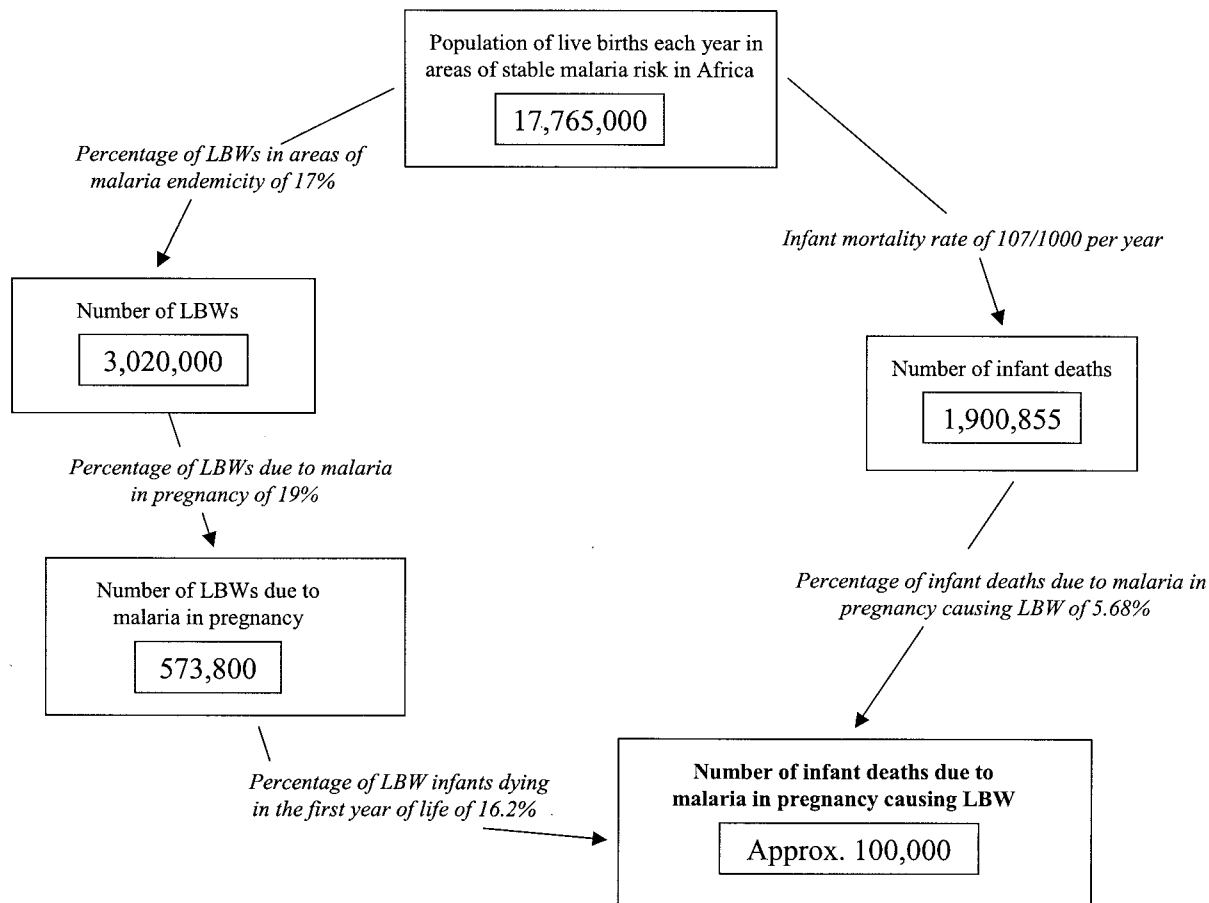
Population of live births each year in areas of stable malaria risk in Africa

17,765,000

Percentage of LBWs in areas of malaria endemicity of 17%

Infant mortality rate of 107/1000 per year

Number of LBWs

3,020,000

Number of infant deaths

1,900,855

Percentage of LBWs due to malaria in pregnancy of 19%

Number of LBWs due to malaria in pregnancy

573,800

Percentage of infant deaths due to malaria in pregnancy causing LBW of 5.68%

Percentage of LBW infants dying in the first year of life of 16.2%

Number of infant deaths due to malaria in pregnancy causing LBW

Approx. 100,000